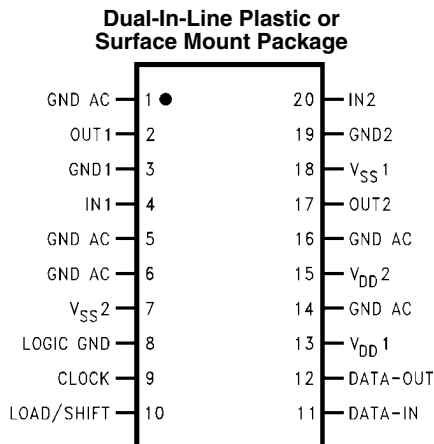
**Dual-In-Line Plastic or Surface Mount Package**

GND AC 1
OUT1 2
GND1 3
IN1 4
GND AC 5
GND AC 6
$V_{SS}2$ 7
LOGIC GND 8
CLOCK 9
LOAD/SHIFT 10

20 IN2
19 GND2
18 $V_{SS}1$
17 OUT2
16 GND AC
15 $V_{DD}2$
14 GND AC
13 $V_{DD}1$
12 DATA-OUT
11 DATA-IN